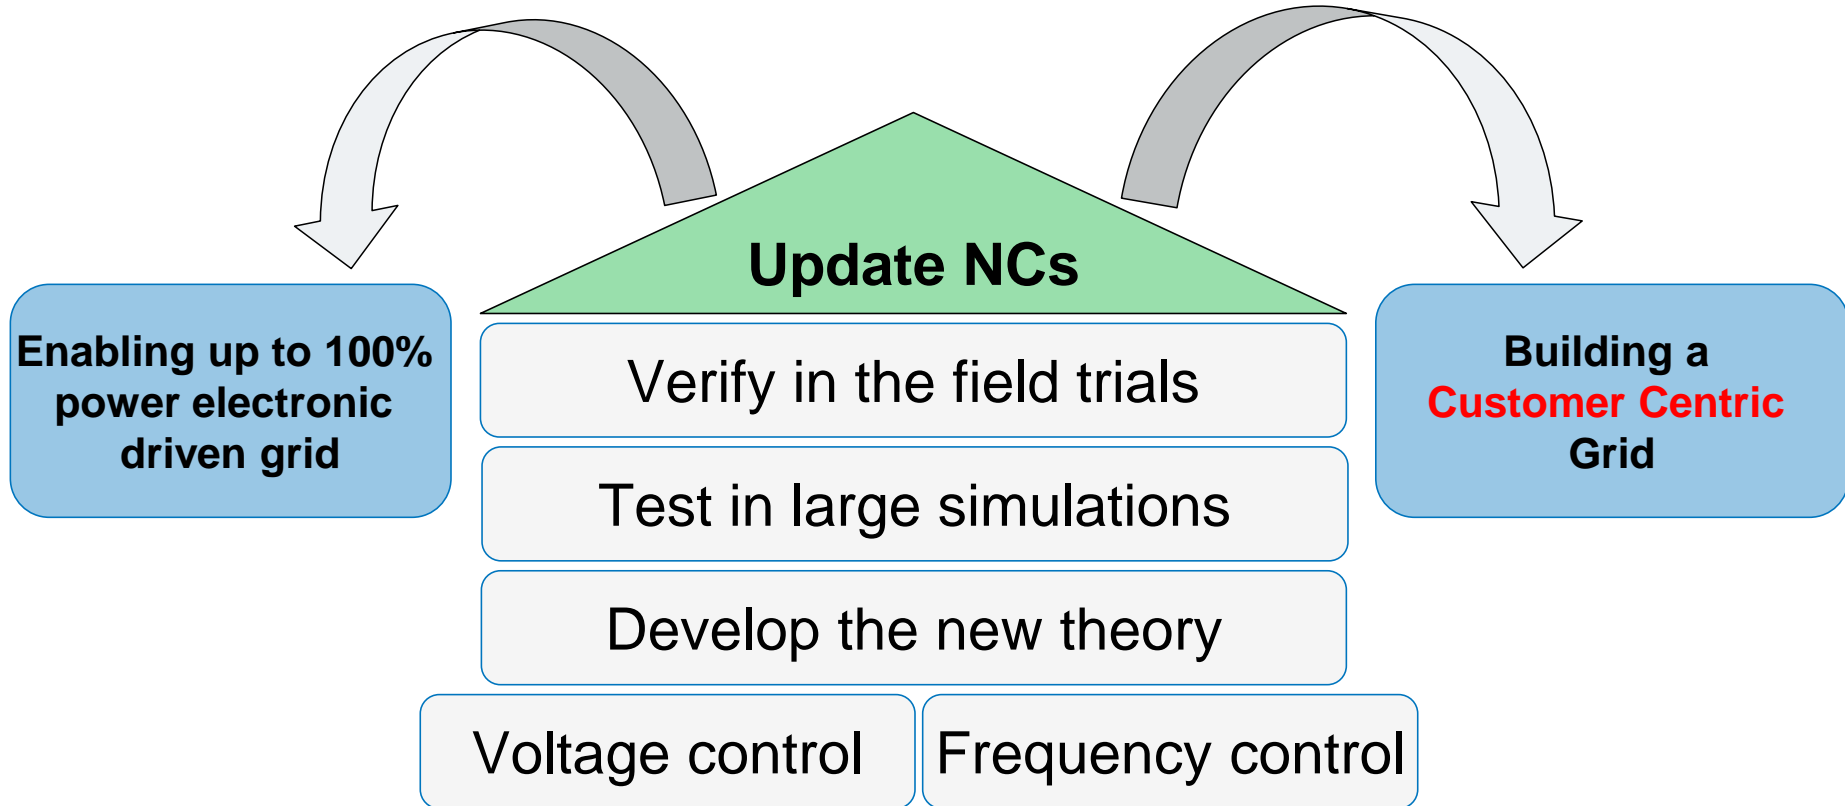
Update NCs

Enabling up to 100% power electronic driven grid

Verify in the field trials

Test in large simulations

Develop the new theory

Building a Customer Centric Grid

Voltage control

Frequency control